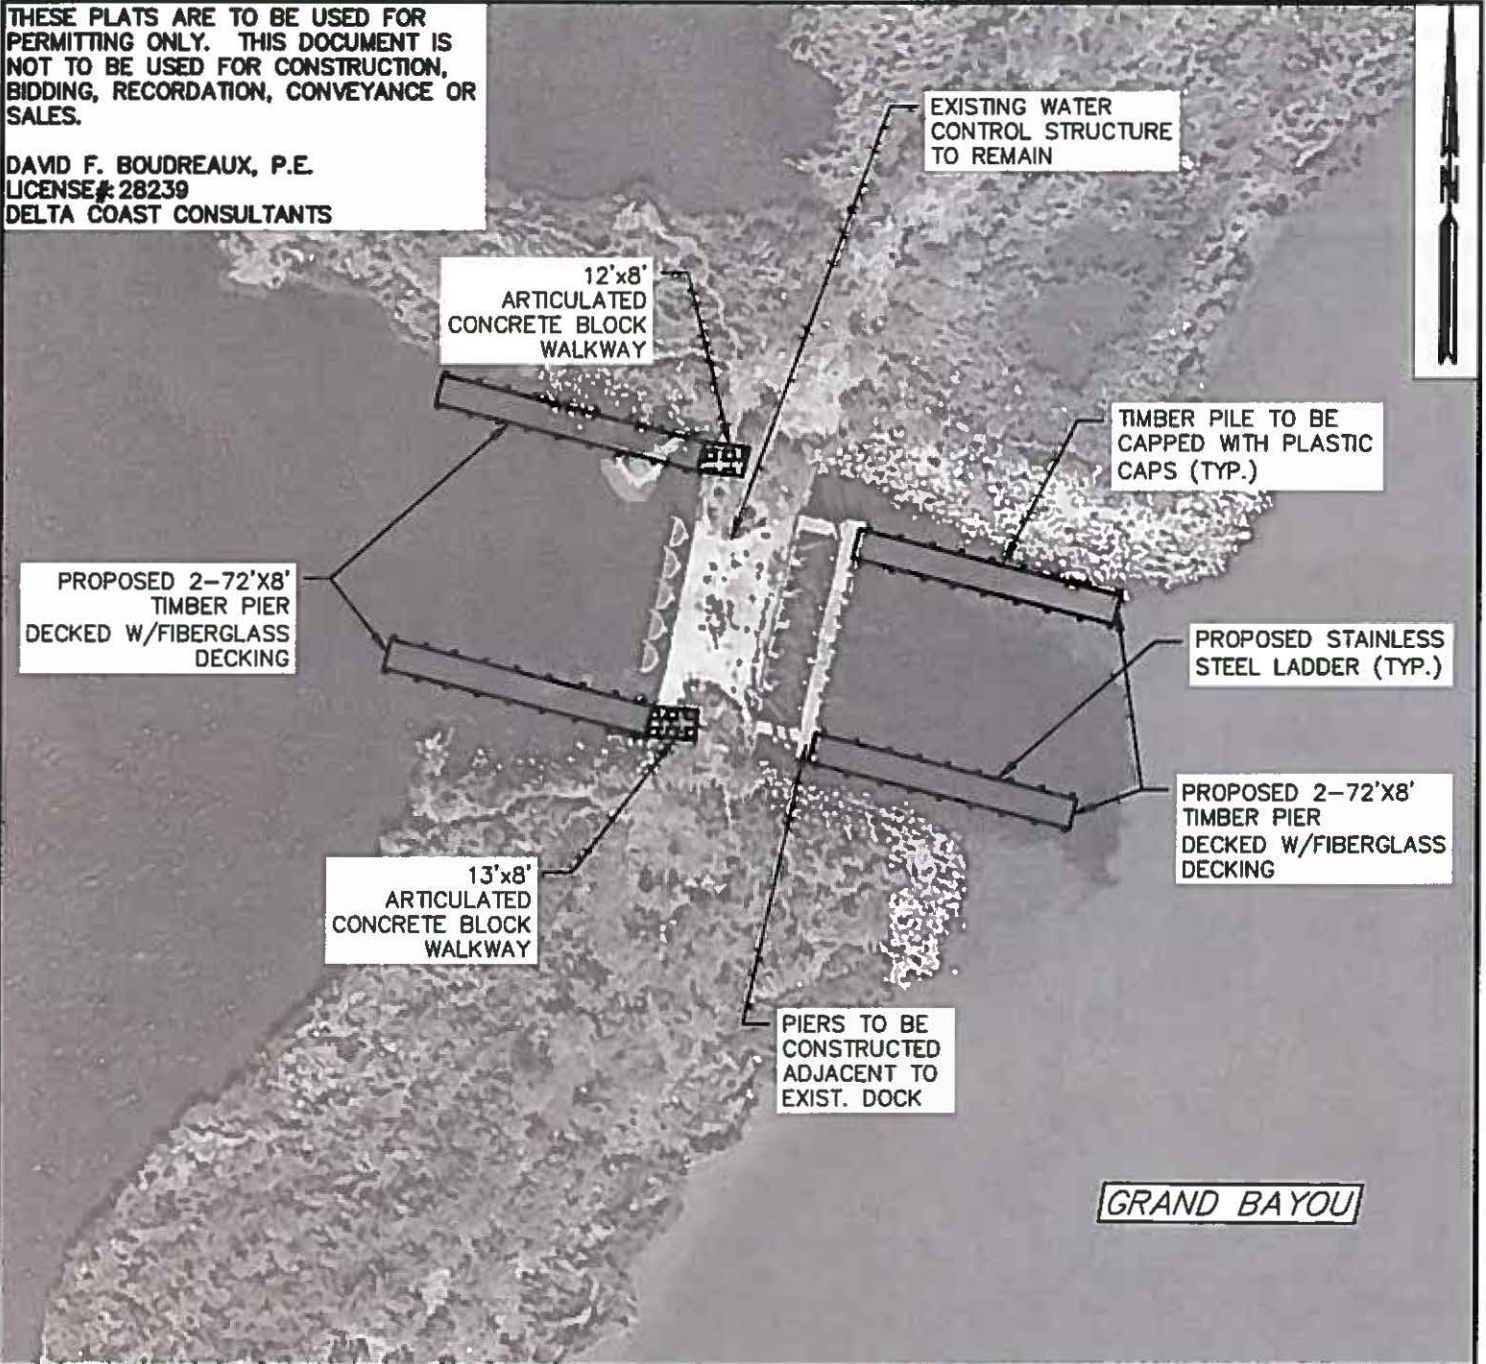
THESE PLATS ARE TO BE USED FOR PERMITTING ONLY. THIS DOCUMENT IS NOT TO BE USED FOR CONSTRUCTION, BIDDING, RECORDATION, CONVEYANCE OR SALES.

DAVID F. BOUDREAUX, P.E.
LICENSE#: 28239
DELTA COAST CONSULTANTS

N

EXISTING WATER CONTROL STRUCTURE TO REMAIN

12'x8' ARTICULATED CONCRETE BLOCK WALKWAY

TIMBER PILE TO BE CAPPED WITH PLASTIC CAPS (TYP.)

PROPOSED 2-72'X8' TIMBER PIER DECKED W/FIBERGLASS DECKING

PROPOSED STAINLESS STEEL LADDER (TYP.)

PROPOSED 2-72'X8' TIMBER PIER DECKED W/FIBERGLASS DECKING

13'x8' ARTICULATED CONCRETE BLOCK WALKWAY

PIERS TO BE CONSTRUCTED ADJACENT TO EXIST. DOCK

GRAND BAYOU